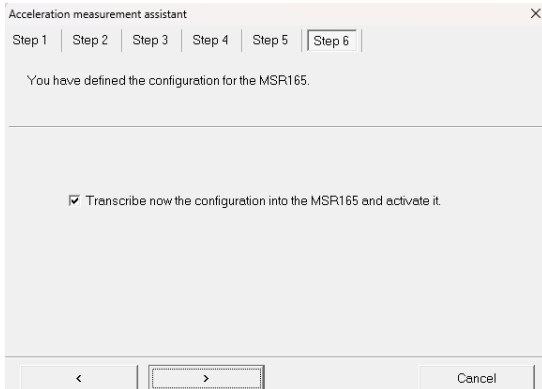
Acceleration measurement assistant

×

Step 1 | Step 2 | Step 3 | Step 4 | Step 5 | Step 6

You have defined the configuration for the MSR165.

☑ Transcribe now the configuration into the MSR165 and activate it.

<

>

Cancel